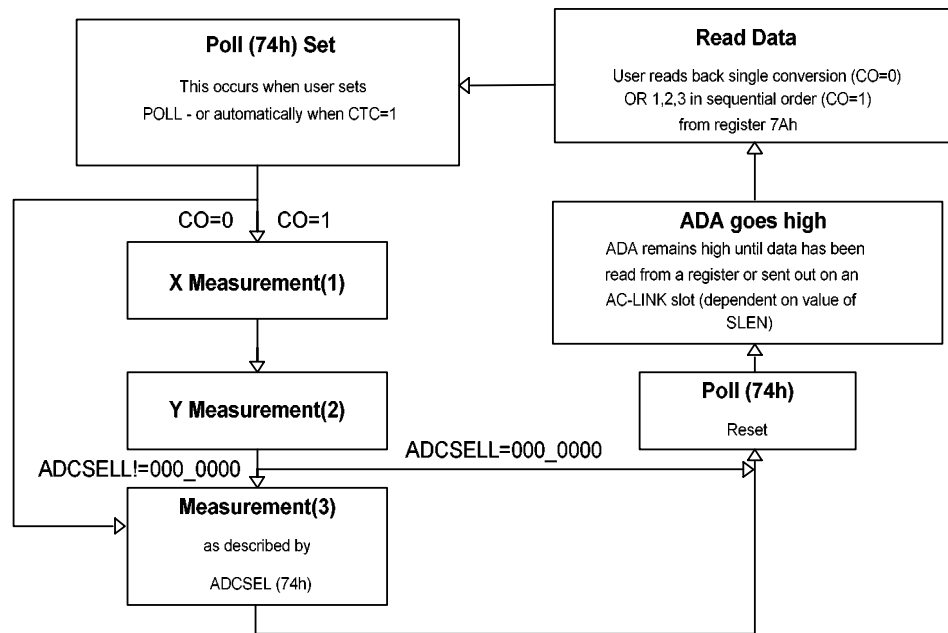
Poll (74h) Set

This occurs when user sets POLL - or automatically when CTC=1

Read Data

User reads back single conversion (CO=0) OR 1,2,3 in sequential order (CO=1) from register 7Ah

CO=0

CO=1

X Measurement(1)

ADA goes high

ADA remains high until data has been read from a register or sent out on an AC-LINK slot (dependent on value of SLEN)

Y Measurement(2)

Poll (74h)

Reset

ADCSELL=000_0000

ADCSELL!=000_0000

Measurement(3)

as described by

ADCSEL (74h)